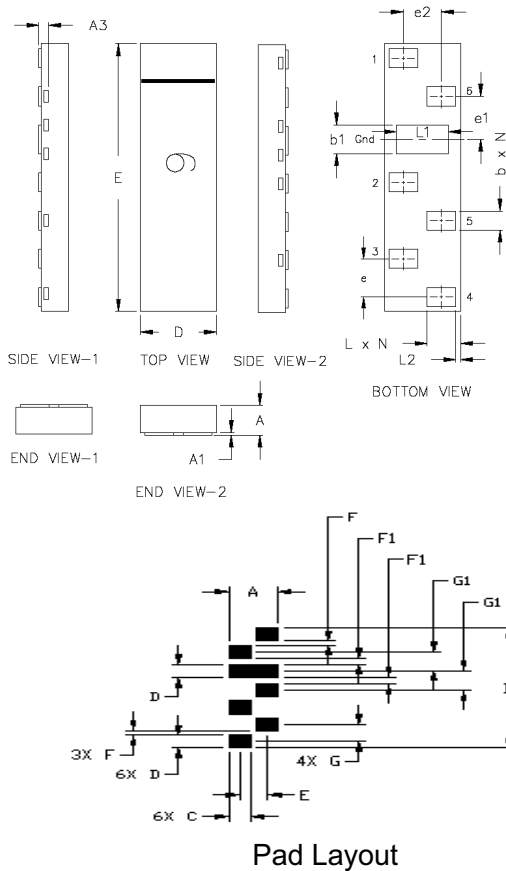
A3

E

D

SIDE VIEW-1 TOP VIEW SIDE VIEW-2

e2

1

6

e1

b1 Gnd L1

b x N

2

5

3

e

4

L x N

L2

BOTTOM VIEW

A

A1

END VIEW-1

END VIEW-2

F

F1

F1

G1

G1

A

D

3X F

6X D

4X G

E

6X C

Pad Layout